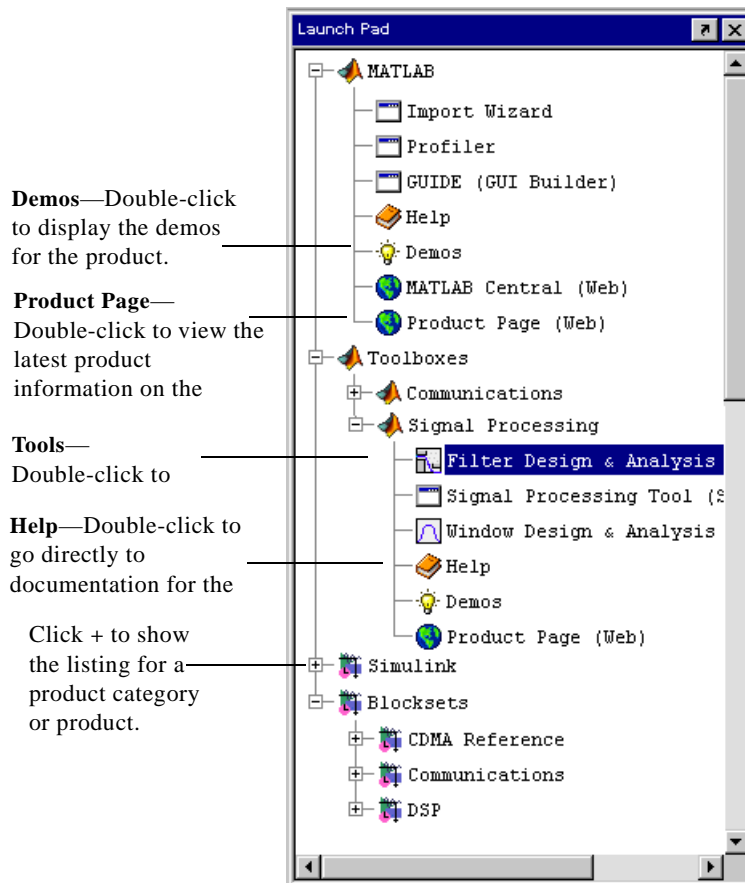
Launch Pad

MATLAB

Import Wizard

Profiler

GUIDE (GUI Builder)

Help

Demos

MATLAB Central (Web)

Product Page (Web)

Toolboxes

Communications

Signal Processing

Filter Design & Analysis

Signal Processing Tool (S

Window Design & Analysis

Help

Demos

Product Page (Web)

Simulink

Blocksets

CDMA Reference

Communications

DSP

**Demos**—Double-click to display the demos for the product.

**Product Page**—Double-click to view the latest product information on the

**Tools**—Double-click to

**Help**—Double-click to go directly to documentation for the

Click + to show the listing for a product category or product.